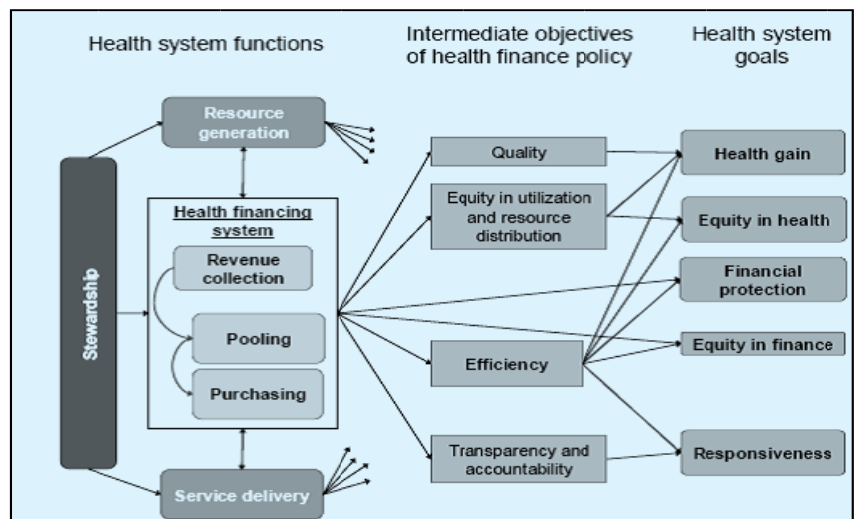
Health system functions

Intermediate objectives of health finance policy

Health system goals

Stewardship

Resource generation

Health financing system

Revenue collection

Pooling

Purchasing

Service delivery

Quality

Equity in utilization and resource distribution

Efficiency

Transparency and accountability

Health gain

Equity in health

Financial protection

Equity in finance

Responsiveness